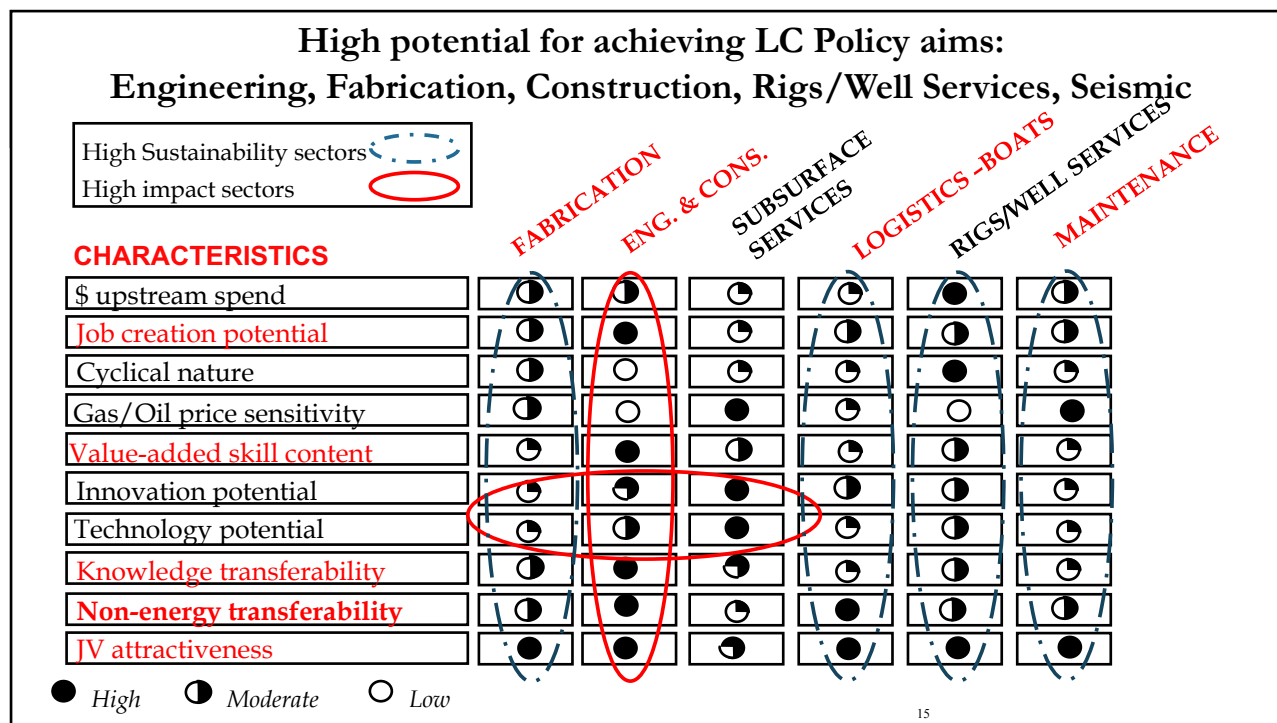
High potential for achieving LC Policy aims:
Engineering, Fabrication, Construction, Rigs/Well Services, Seismic

High Sustainability sectors
High impact sectors

FABRICATION

ENG. & CONS.

SUBSURFACE SERVICES

LOGISTICS -BOATS

RIGS/WELL SERVICES

MAINTENANCE

CHARACTERISTICS

$ upstream spend
Job creation potential
Cyclical nature
Gas/Oil price sensitivity
Value-added skill content
Innovation potential
Technology potential
Knowledge transferability
Non-energy transferability
JV attractiveness

High Moderate Low

15